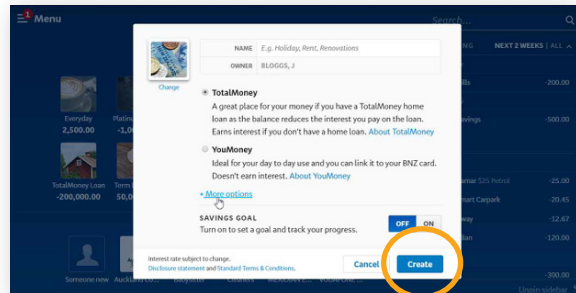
Menu

Search...

Change

NAME E.g. Holiday, Rent, Renovations

OWNER BLOGGS, J

TotalMoney

A great place for your money if you have a TotalMoney home loan as the balance reduces the interest you pay on the loan. Earns interest if you don't have a home loan. About TotalMoney

YouMoney

Ideal for your day to day use and you can link it to your BNZ card. Doesn't earn interest. About YouMoney

+ More options

SAVINGS GOAL

Turn on to set a goal and track your progress.

OFF ON

Interest rate subject to change.
Disclosure statement and Standard Terms & Conditions.

Cancel

Create

Everyday
2,500.00

Platinu

TotalMoney Loan
-200,000.00

Term
50,0

Someone new

Auckland Co...

NEXT 2 WEEKS | ALL

-200.00

ills -100.00

vings -100.00

mar $25 Petrol -25.00

mart Carpark -20.45

-12.00

-120.00

-300.00

Unpin sidebar